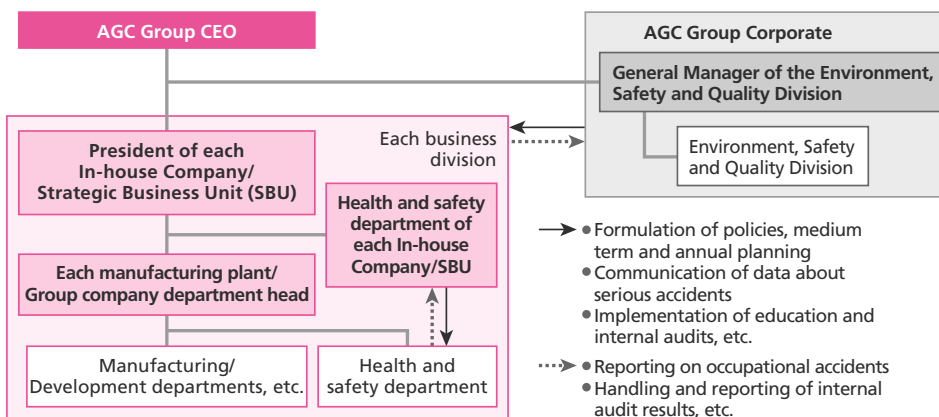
AGC Group CEO

AGC Group Corporate

General Manager of the Environment, Safety and Quality Division

Environment, Safety and Quality Division

Each business division

President of each In-house Company/ Strategic Business Unit (SBU)

Health and safety department of each In-house Company/SBU

Each manufacturing plant/ Group company department head

Manufacturing/ Development departments, etc.

Health and safety department

• Formulation of policies, medium term and annual planning
• Communication of data about serious accidents
• Implementation of education and internal audits, etc.

• Reporting on occupational accidents
• Handling and reporting of internal audit results, etc.